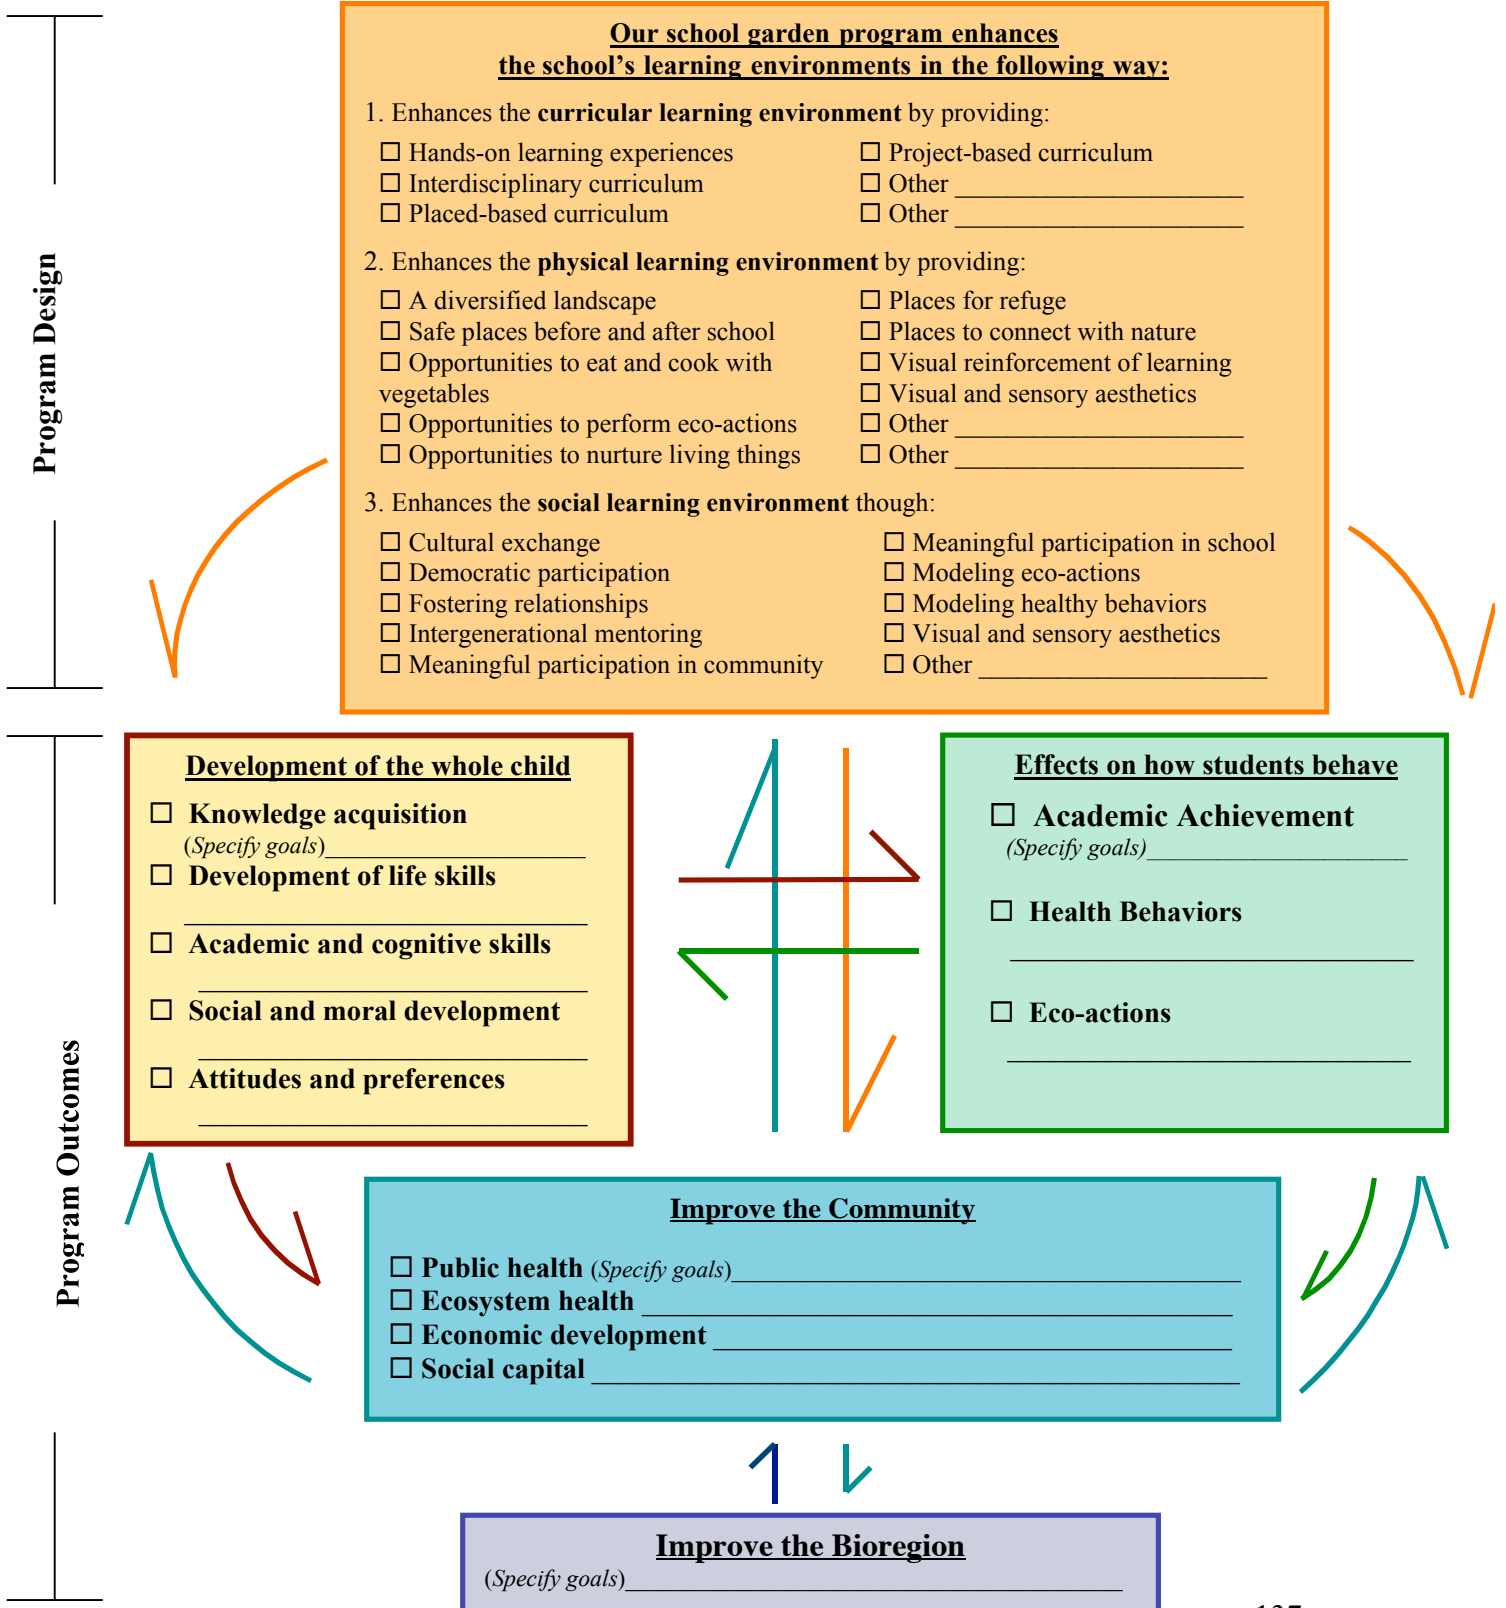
Program Design

**Our school garden program enhances the school's learning environments in the following way:**

1. Enhances the **curricular learning environment** by providing:

☐ Hands-on learning experiences
☐ Interdisciplinary curriculum
☐ Placed-based curriculum
☐ Project-based curriculum
☐ Other ______________________
☐ Other ______________________

2. Enhances the **physical learning environment** by providing:

☐ A diversified landscape
☐ Safe places before and after school
☐ Opportunities to eat and cook with vegetables
☐ Opportunities to perform eco-actions
☐ Opportunities to nurture living things
☐ Places for refuge
☐ Places to connect with nature
☐ Visual reinforcement of learning
☐ Visual and sensory aesthetics
☐ Other ______________________
☐ Other ______________________

3. Enhances the **social learning environment** though:

☐ Cultural exchange
☐ Democratic participation
☐ Fostering relationships
☐ Intergenerational mentoring
☐ Meaningful participation in community
☐ Meaningful participation in school
☐ Modeling eco-actions
☐ Modeling healthy behaviors
☐ Visual and sensory aesthetics
☐ Other ______________________

Program Outcomes

**Development of the whole child**

☐ **Knowledge acquisition**
(*Specify goals*)____________________
☐ **Development of life skills**
____________________
☐ **Academic and cognitive skills**
____________________
☐ **Social and moral development**
____________________
☐ **Attitudes and preferences**
____________________

**Effects on how students behave**

☐ **Academic Achievement**
(*Specify goals*)____________________
☐ **Health Behaviors**
____________________
☐ **Eco-actions**
____________________

**Improve the Community**

☐ **Public health** (*Specify goals*)____________________
☐ **Ecosystem health** ____________________
☐ **Economic development** ____________________
☐ **Social capital** ____________________

**Improve the Bioregion**

(*Specify goals*)____________________

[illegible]